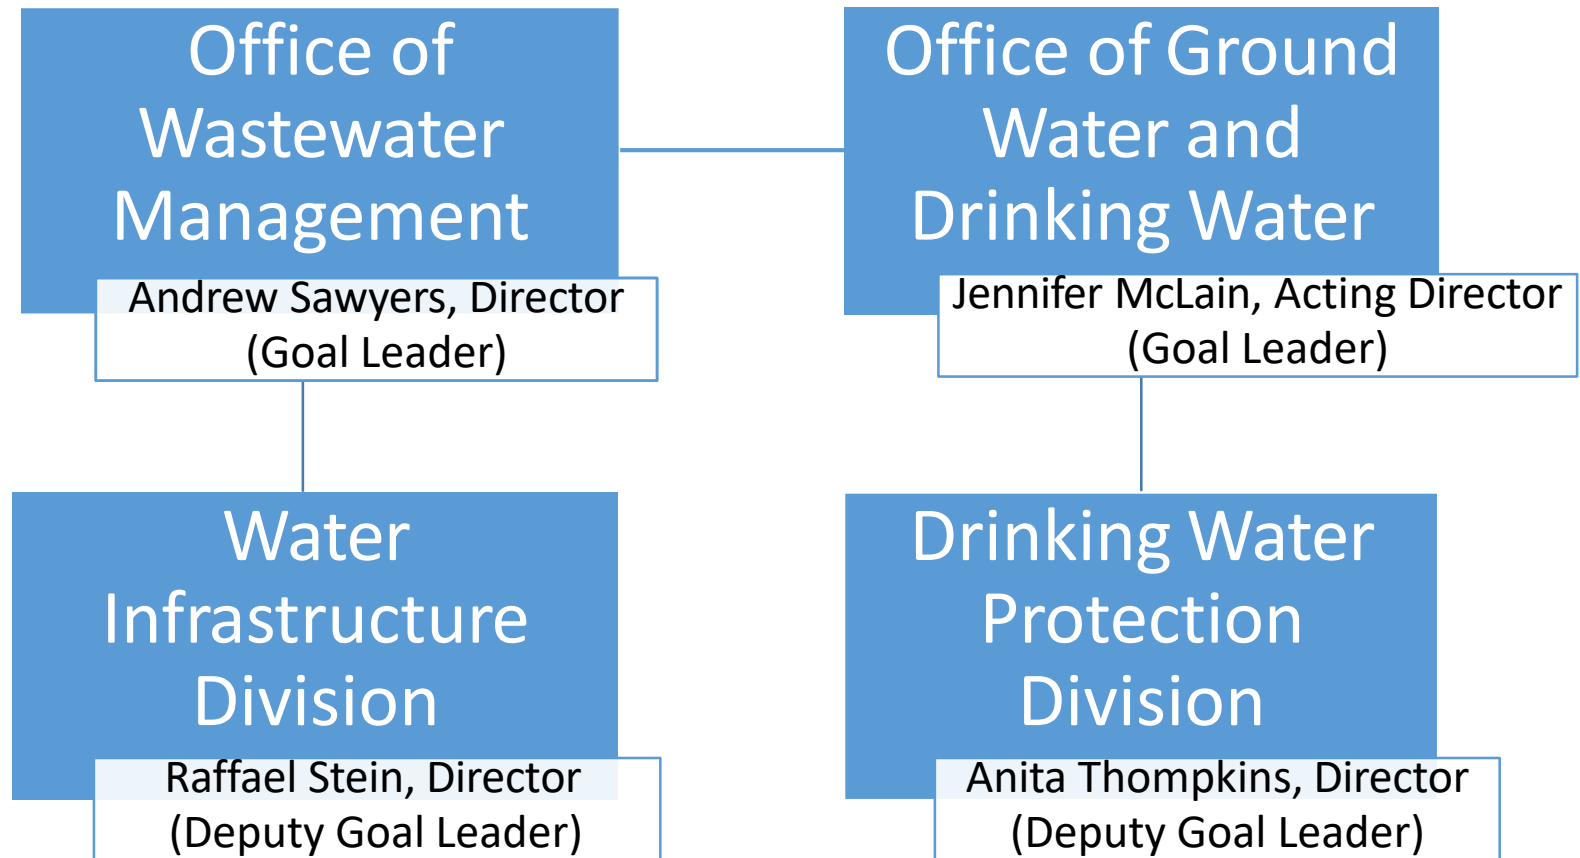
Office of Wastewater Management

Andrew Sawyers, Director (Goal Leader)

Office of Ground Water and Drinking Water

Jennifer McLain, Acting Director (Goal Leader)

Water Infrastructure Division

Raffael Stein, Director (Deputy Goal Leader)

Drinking Water Protection Division

Anita Thompkins, Director (Deputy Goal Leader)